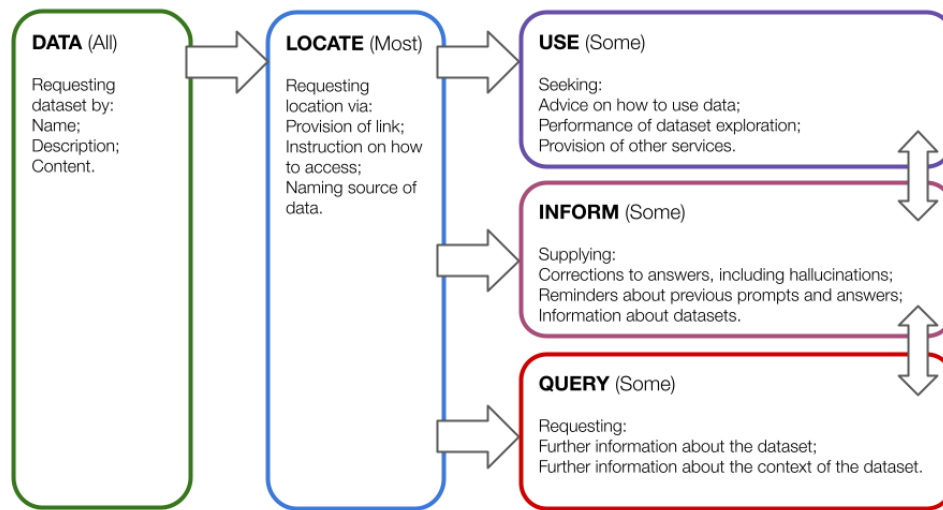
**DATA** (All)

Requesting dataset by:
Name;
Description;
Content.

**LOCATE** (Most)

Requesting location via:
Provision of link;
Instruction on how to access;
Naming source of data.

**USE** (Some)

Seeking:
Advice on how to use data;
Performance of dataset exploration;
Provision of other services.

**INFORM** (Some)

Supplying:
Corrections to answers, including hallucinations;
Reminders about previous prompts and answers;
Information about datasets.

**QUERY** (Some)

Requesting:
Further information about the dataset;
Further information about the context of the dataset.